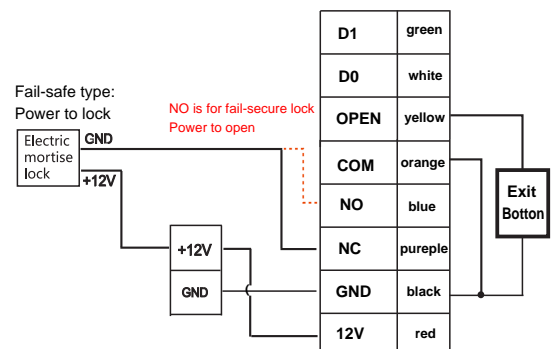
Fail-safe type:
Power to lock

Electric mortise lock

GND

+12V

NO is for fail-secure lock
Power to open

+12V

GND

| D1 | green |
|---|---|
| D0 | white |
| OPEN | yellow |
| COM | orange |
| NO | blue |
| NC | pureple |
| GND | black |
| 12V | red |

Exit Botton